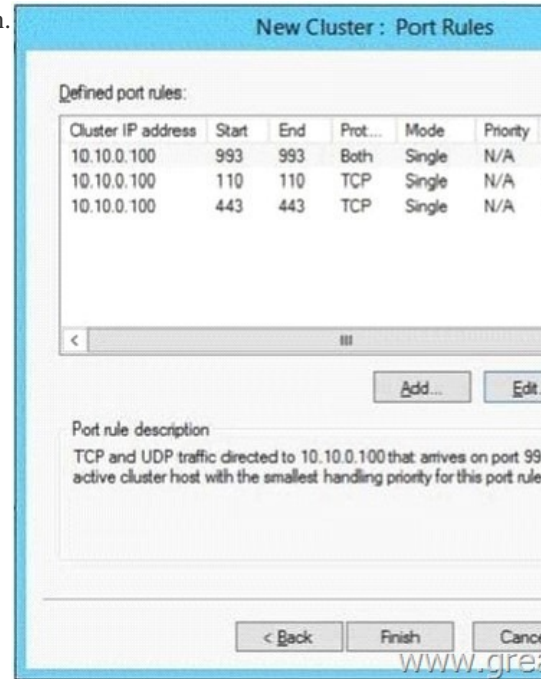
n.

New Cluster : Port Rules

Defined port rules:

| Cluster IP address | Start | End | Prot... | Mode | Priority |
|---|---|---|---|---|---|
| 10.10.0.100 | 993 | 993 | Both | Single | N/A |
| 10.10.0.100 | 110 | 110 | TCP | Single | N/A |
| 10.10.0.100 | 443 | 443 | TCP | Single | N/A |

<

III

Add...

Edit

Port rule description

TCP and UDP traffic directed to 10.10.0.100 that arrives on port 99 active cluster host with the smallest handling priority for this port rule

< Back

Finish

Cance

www.gre